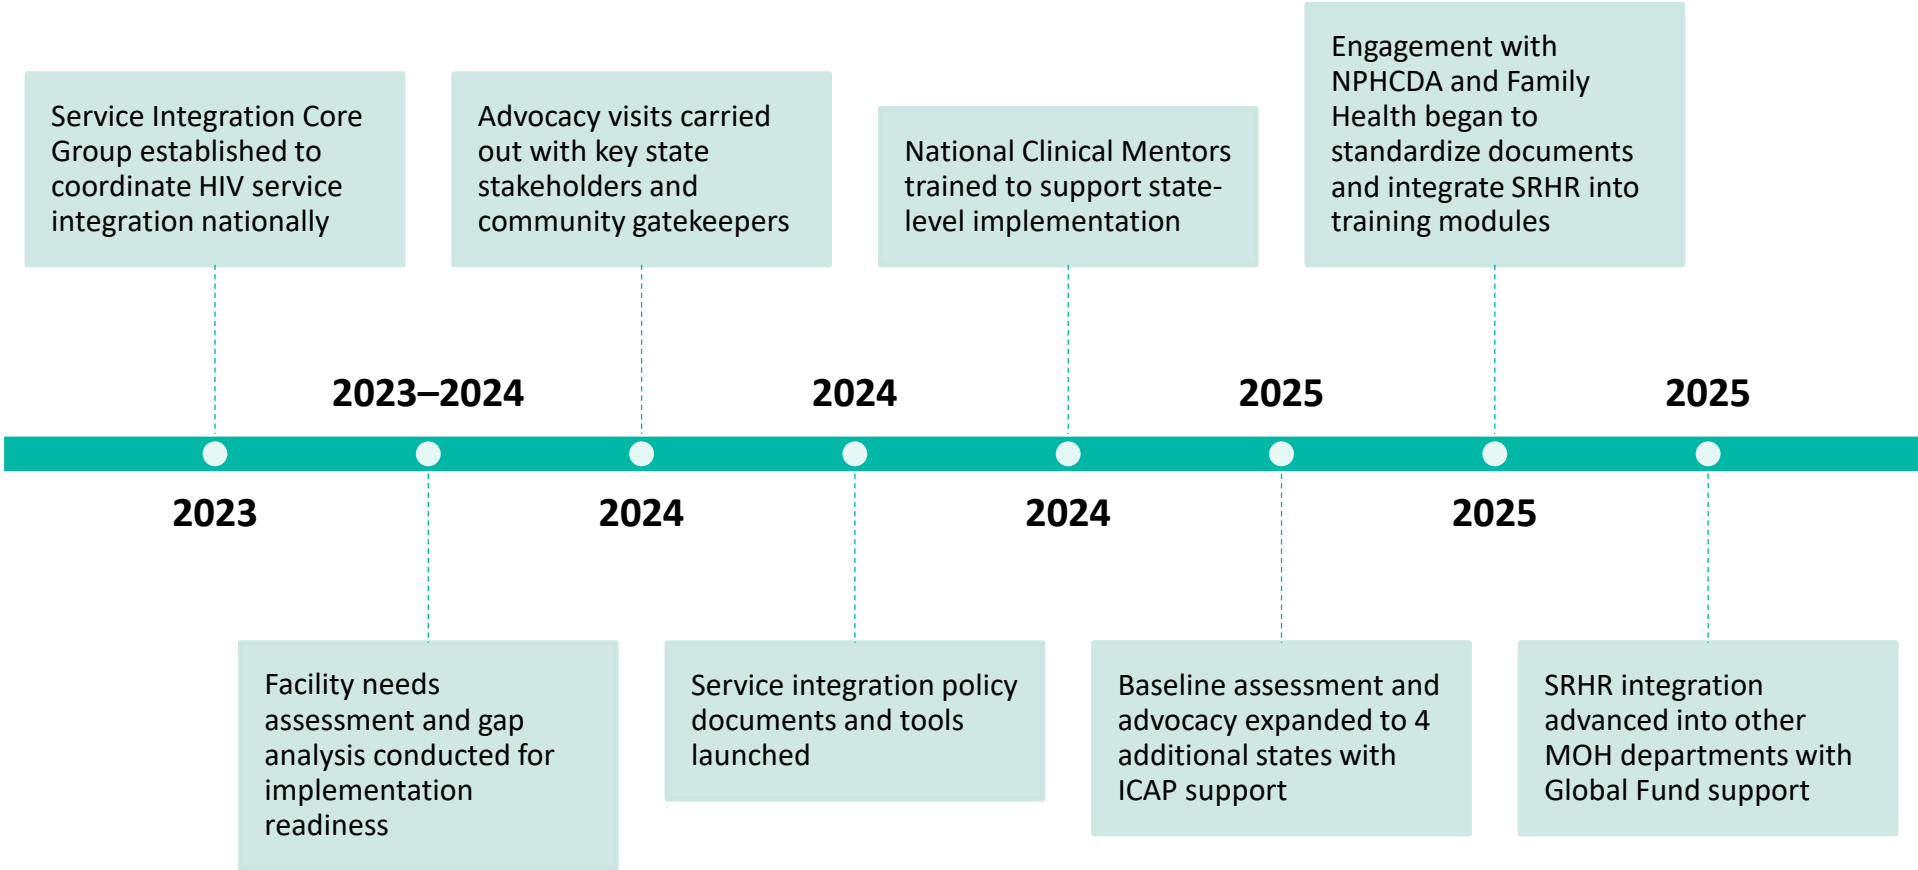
2023

Service Integration Core Group established to coordinate HIV service integration nationally

2023–2024

Facility needs assessment and gap analysis conducted for implementation readiness

2024

Advocacy visits carried out with key state stakeholders and community gatekeepers

2024

Service integration policy documents and tools launched

2024

National Clinical Mentors trained to support state-level implementation

2025

Baseline assessment and advocacy expanded to 4 additional states with ICAP support

2025

Engagement with NPHCDA and Family Health began to standardize documents and integrate SRHR into training modules

2025

SRHR integration advanced into other MOH departments with Global Fund support